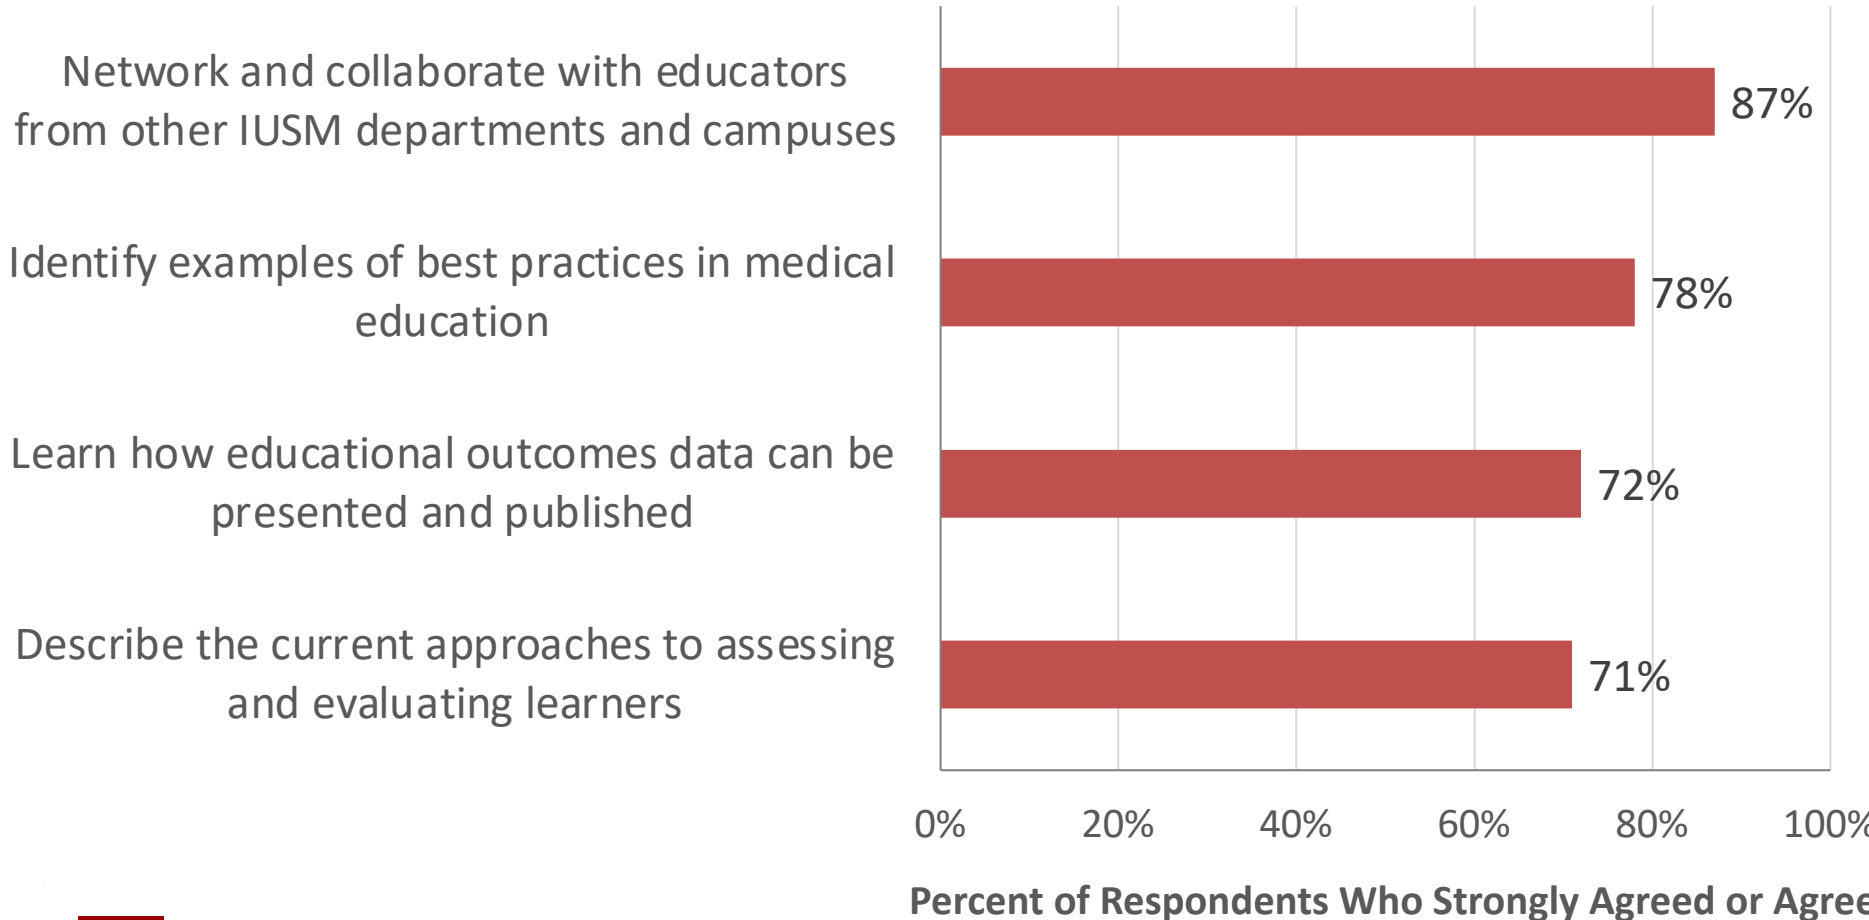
Network and collaborate with educators from other IUSM departments and campuses

87%

Identify examples of best practices in medical education

78%

Learn how educational outcomes data can be presented and published

72%

Describe the current approaches to assessing and evaluating learners

71%

0%
20%
40%
60%
80%
100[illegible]

Percent of Respondents Who Strongly Agreed or Agre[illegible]